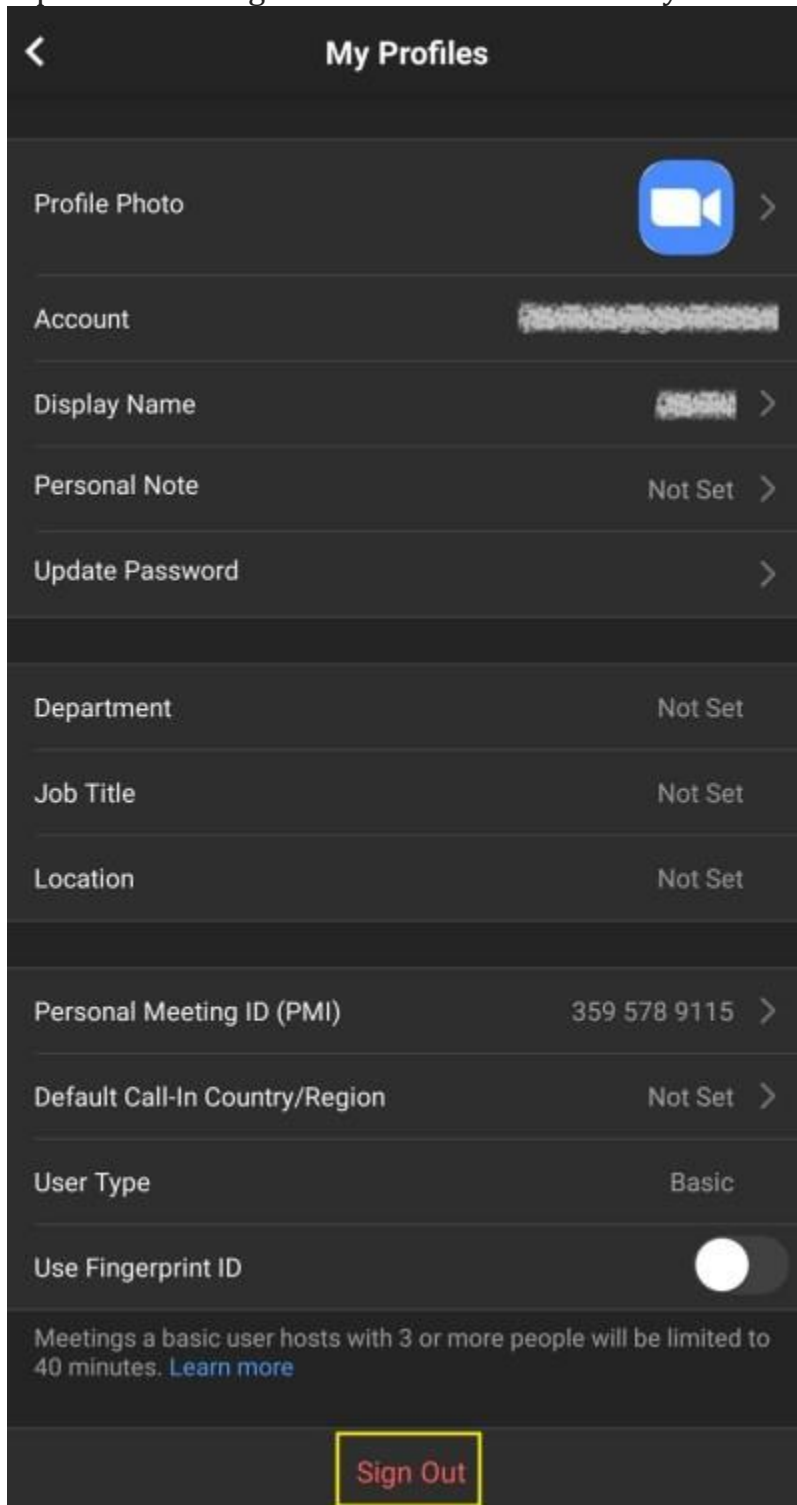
My Profiles

Profile Photo

Account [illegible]

Display Name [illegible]

Personal Note Not Set

Update Password

Department Not Set

Job Title Not Set

Location Not Set

Personal Meeting ID (PMI) 359 578 9115

Default Call-In Country/Region Not Set

User Type Basic

Use Fingerprint ID

Meetings a basic user hosts with 3 or more people will be limited to 40 minutes. Learn more

Sign Out